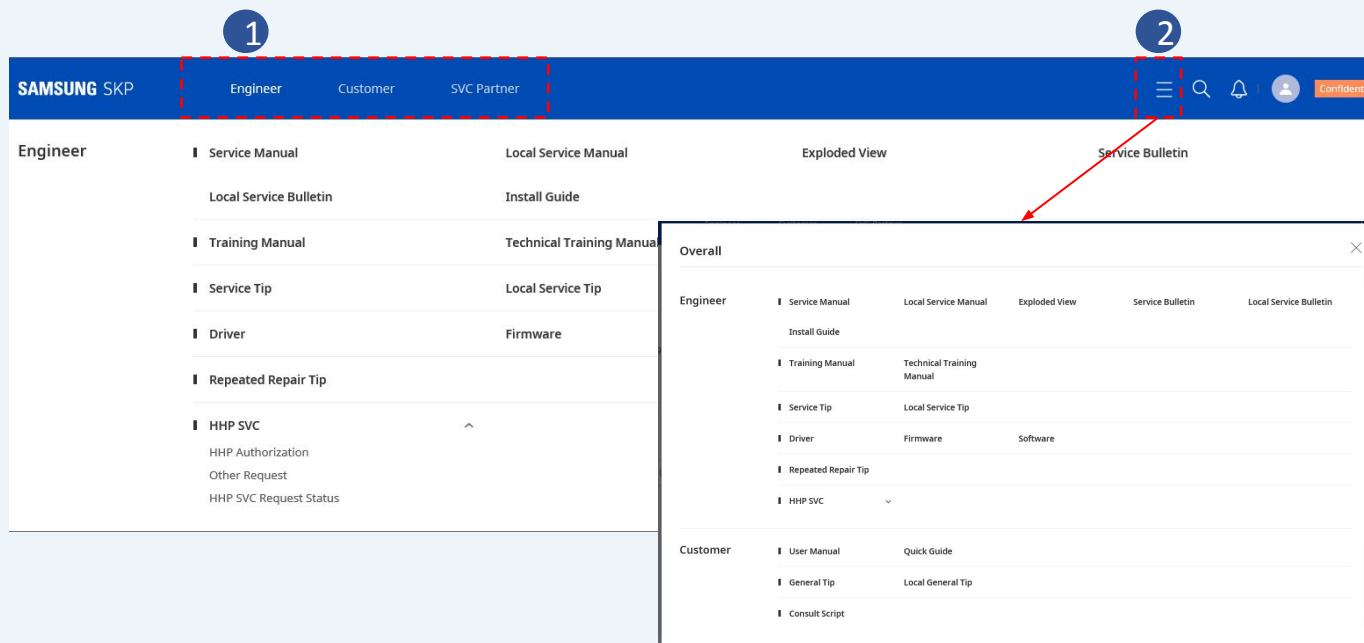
1

2

SAMSUNG SKP

Engineer Customer SVC Partner

Confident

Engineer

Service Manual

Local Service Manual

Exploded View

Service Bulletin

Local Service Bulletin

Install Guide

Training Manual

Technical Training Manual

Service Tip

Local Service Tip

Driver

Firmware

Repeated Repair Tip

HHP SVC

HHP Authorization

Other Request

HHP SVC Request Status

Overall

Engineer

Service Manual

Local Service Manual

Exploded View

Service Bulletin

Local Service Bulletin

Install Guide

Training Manual

Technical Training Manual

Service Tip

Local Service Tip

Driver

Firmware

Software

Repeated Repair Tip

HHP SVC

Customer

User Manual

Quick Guide

General Tip

Local General Tip

Consult Script